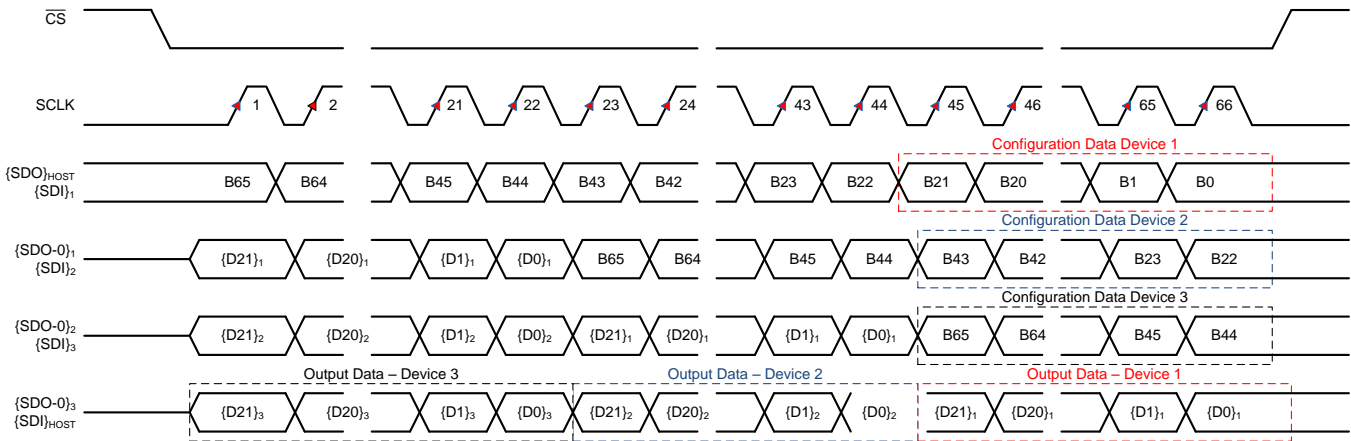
$\overline{CS}$

SCLK

1 2 21 22 23 24 43 44 45 46 65 66

Configuration Data Device 1

$\{SDO\}_{HOST}$
$\{SDI\}_1$

B65 B64 B45 B44 B43 B42 B23 B22 B21 B20 B1 B0

Configuration Data Device 2

$\{SDO\text{-}0\}_1$
$\{SDI\}_2$

$\{D21\}_1$ $\{D20\}_1$ $\{D1\}_1$ $\{D0\}_1$ B65 B64 B45 B44 B43 B42 B23 B22

Configuration Data Device 3

$\{SDO\text{-}0\}_2$
$\{SDI\}_3$

$\{D21\}_2$ $\{D20\}_2$ $\{D1\}_2$ $\{D0\}_2$ $\{D21\}_1$ $\{D20\}_1$ $\{D1\}_1$ $\{D0\}_1$ B65 B64 B45 B44

Output Data – Device 3 Output Data – Device 2 Output Data – Device 1

$\{SDO\text{-}0\}_3$
$\{SDI\}_{HOST}$

$\{D21\}_3$ $\{D20\}_3$ $\{D1\}_3$ $\{D0\}_3$ $\{D21\}_2$ $\{D20\}_2$ $\{D1\}_2$ $\{D0\}_2$ $\{D21\}_1$ $\{D20\}_1$ $\{D1\}_1$ $\{D0\}_1$